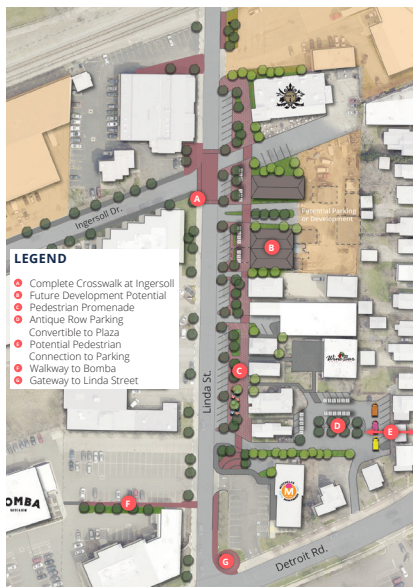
LEGEND

A Complete Crosswalk at Ingersoll
B Future Development Potential
C Pedestrian Promenade
D Antique Row Parking Convertible to Plaza
E Potential Pedestrian Connection to Parking
F Walkway to Bomba
G Gateway to Linda Street

Ingersoll Dr.

Linda St.

Detroit Rd.

Potential Parking or Development

A

B

C

D

E

F

G

OMBA

M